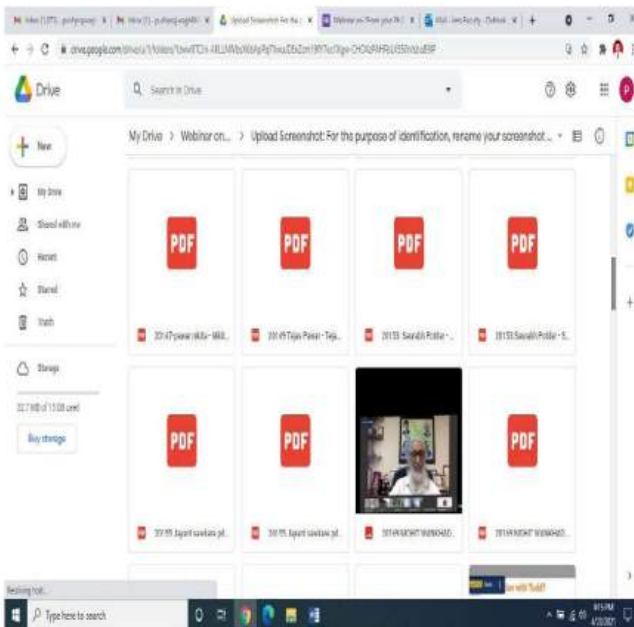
Drive

Search in Drive

New

My Drive

Shared with me

Recent

Starred

Trash

Storage

32.7 MB of 15 GB used

Buy storage

My Drive > Webinar on... > Upload Screenshot: For the purpose of identification, rename your screenshot ...

PDF

PDF

PDF

PDF

PDF

PDF

PDF

Type here to search